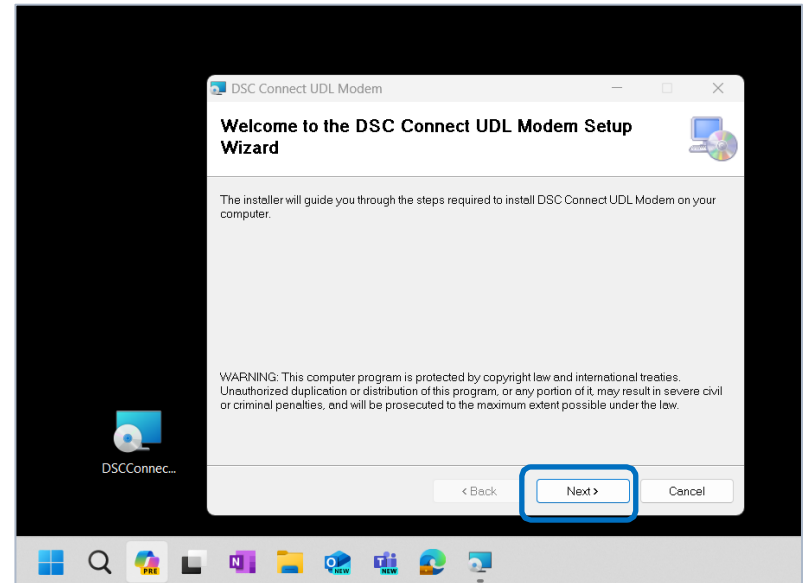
DSC Connect UDL Modem

Welcome to the DSC Connect UDL Modem Setup Wizard

The installer will guide you through the steps required to install DSC Connect UDL Modem on your computer.

WARNING: This computer program is protected by copyright law and international treaties. Unauthorized duplication or distribution of this program, or any portion of it, may result in severe civil or criminal penalties, and will be prosecuted to the maximum extent possible under the law.

< Back

Next >

Cancel

DSCConnec...

PRE

NEW

NEW